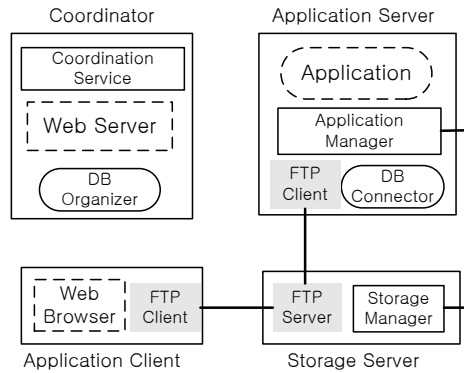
Coordinator

Coordination Service

Web Server

DB Organizer

Application Server

Application

Application Manager

FTP Client

DB Connector

Web Browser

FTP Client

Application Client

FTP Server

Storage Manager

Storage Server